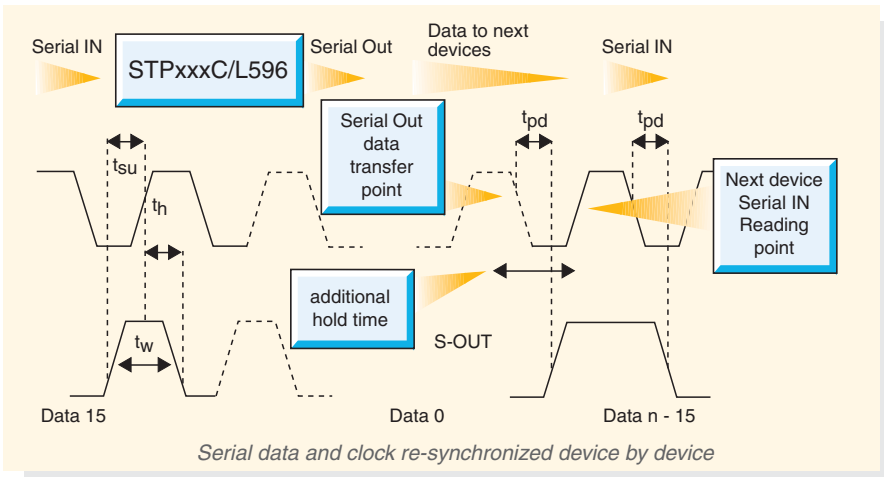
Serial IN

STPxxxC/L596

Serial Out

Data to next devices

Serial IN

$t_{pd}$

$t_{pd}$

$t_{su}$

$t_h$

Serial Out data transfer point

Next device Serial IN Reading point

additional hold time

S-OUT

$t_w$

Data 15

Data 0

Data n - 15

Serial data and clock re-synchronized device by device